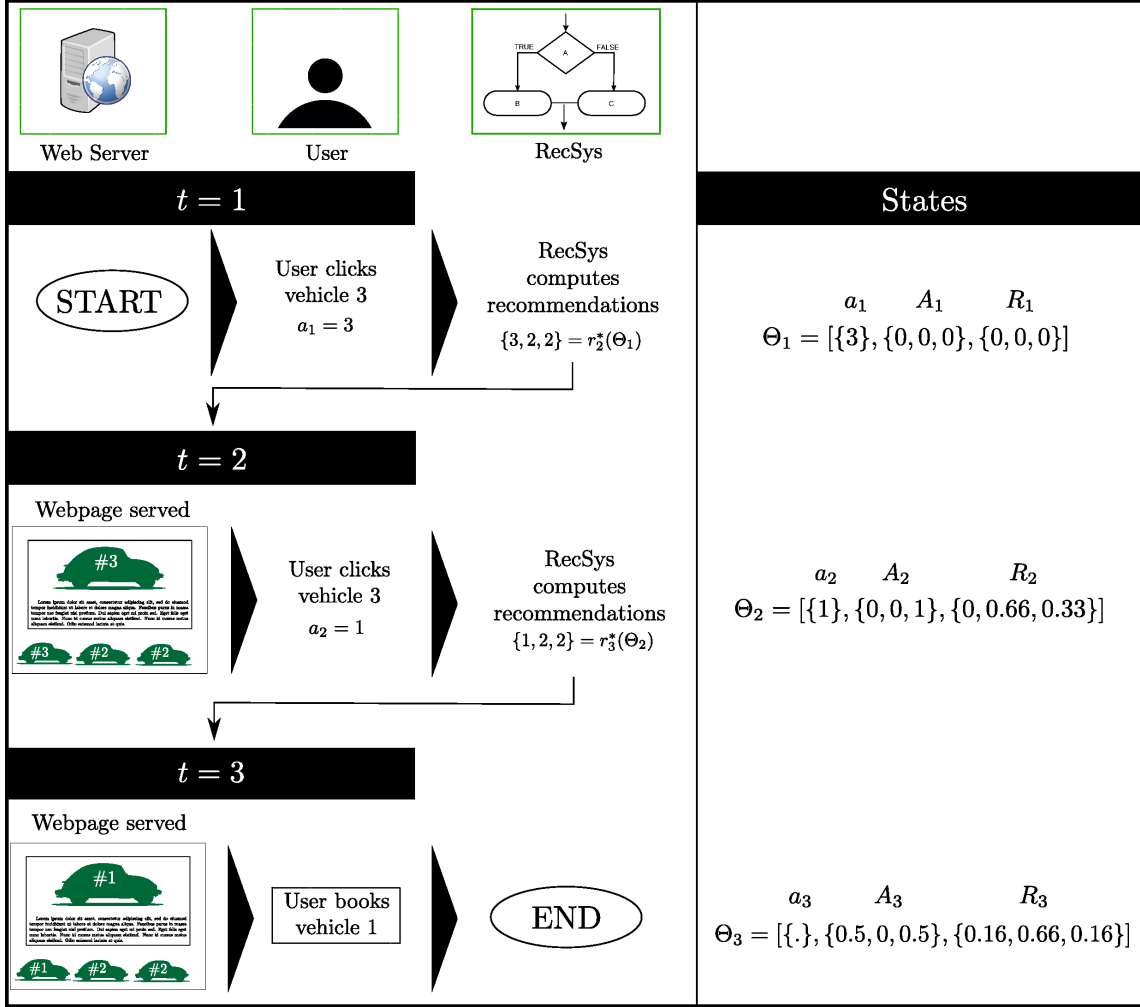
TRUE

A

FALSE

B

C

Web Server

User

RecSys

$t = 1$

States

START

User clicks vehicle 3
$a_1 = 3$

RecSys computes recommendations
$\{3,2,2\} = r_2^*(\Theta_1)$

$a_1$ $A_1$ $R_1$
$\Theta_1 = [\{3\}, \{0,0,0\}, \{0,0,0\}]$

$t = 2$

Webpage served

#3

Lorem ipsum dolor sit amet, consectetur adipiscing elit, sed do eiusmod tempor incididunt ut labore et dolore magna aliqua. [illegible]

#3 #2 #2

User clicks vehicle 3
$a_2 = 1$

RecSys computes recommendations
$\{1,2,2\} = r_3^*(\Theta_2)$

$a_2$ $A_2$ $R_2$
$\Theta_2 = [\{1\}, \{0,0,1\}, \{0,0.66,0.33\}]$

$t = 3$

Webpage served

#1

Lorem ipsum dolor sit amet, consectetur adipiscing elit, sed do eiusmod tempor incididunt ut labore et dolore magna aliqua. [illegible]

#1 #2 #2

User books vehicle 1

END

$a_3$ $A_3$ $R_3$
$\Theta_3 = [\{.\}, \{0.5,0,0.5\}, \{0.16,0.66,0.16\}]$